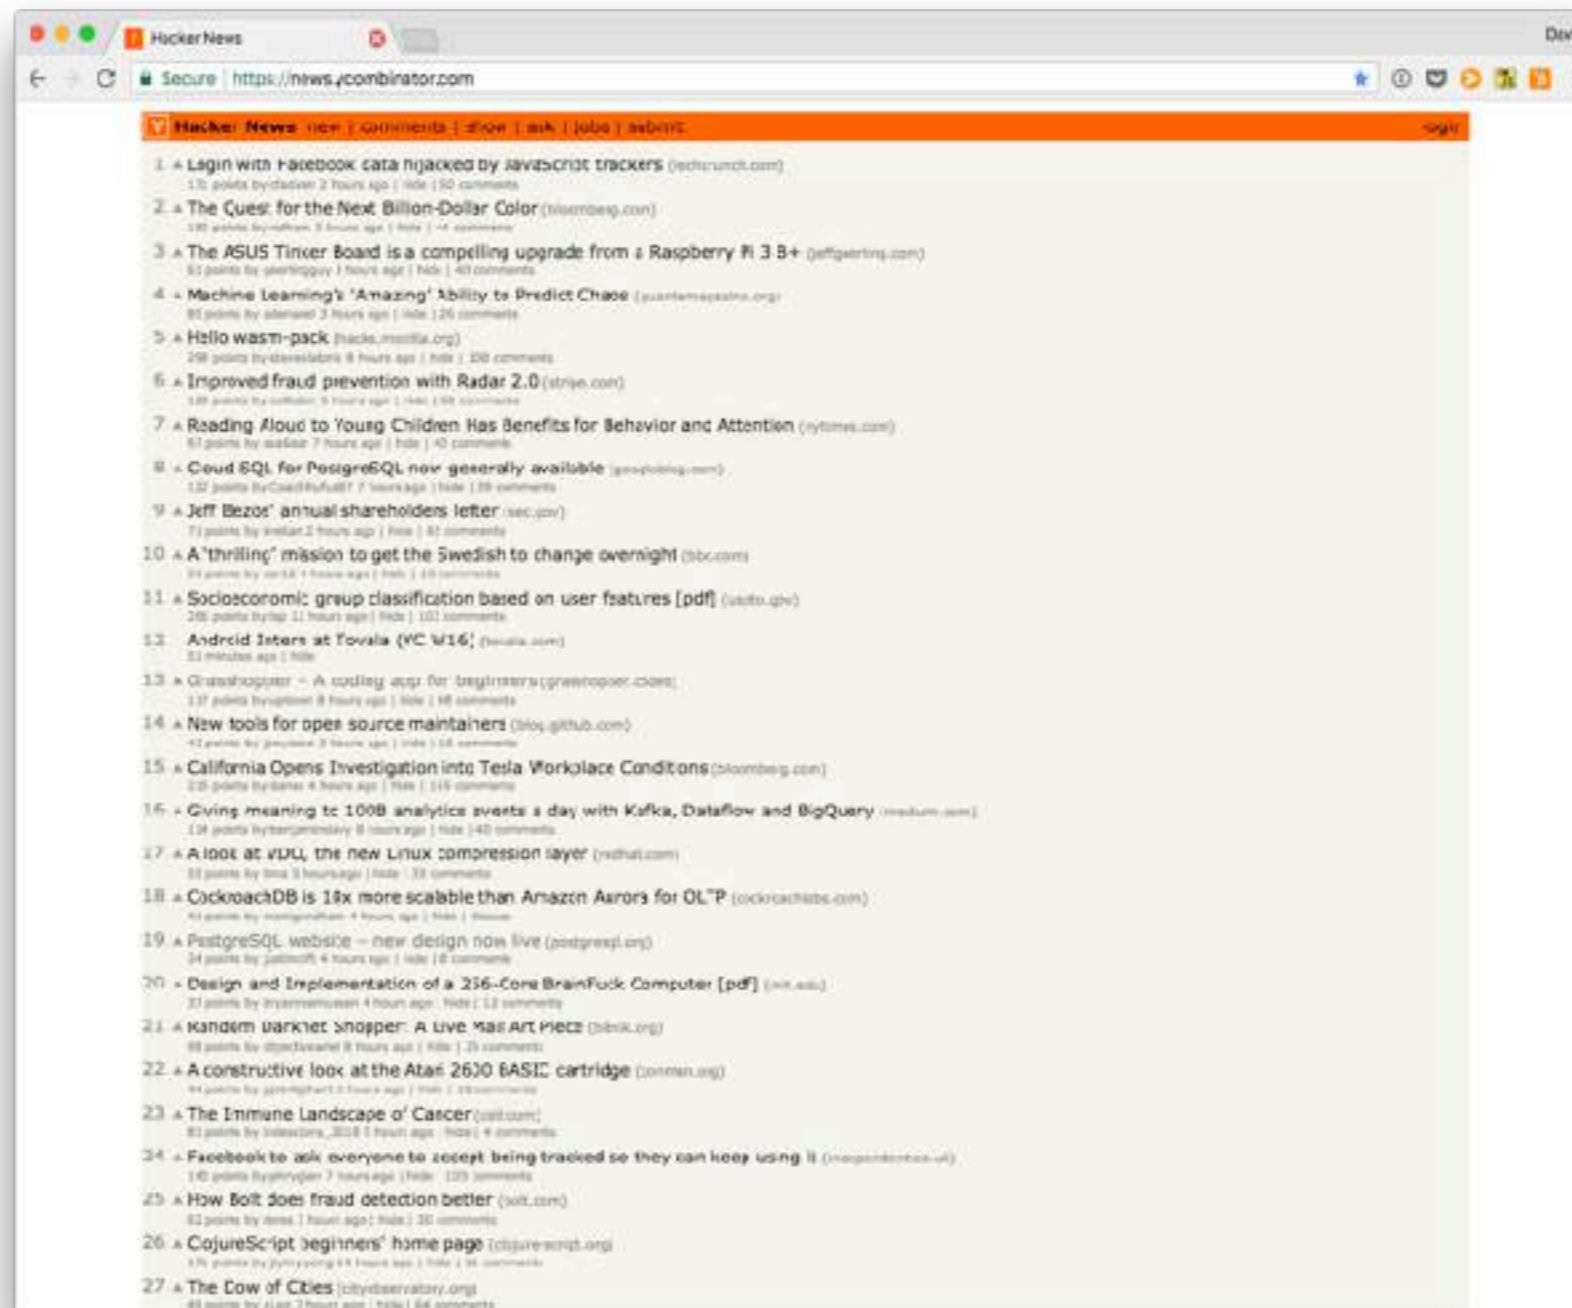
Hacker News

Secure https://news.ycombinator.com

Hacker News new | comments | show | ask | jobs | submit login

1. Login with Facebook data hijacked by JavaScript trackers (techcrunch.com)
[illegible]

2. The Quest for the Next Billion-Dollar Color (bloomberg.com)
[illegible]

3. The ASUS Tinker Board is a compelling upgrade from a Raspberry Pi 3 B+ (jeffgeerling.com)
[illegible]

4. Machine Learning's 'Amazing' Ability to Predict Chaos (quantamagazine.org)
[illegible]

5. Hello wasm-pack (hacks.mozilla.org)
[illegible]

6. Improved fraud prevention with Radar 2.0 (stripe.com)
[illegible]

7. Reading Aloud to Young Children Has Benefits for Behavior and Attention (nytimes.com)
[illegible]

8. Cloud SQL for PostgreSQL now generally available (googleblog.com)
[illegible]

9. Jeff Bezos' annual shareholders letter (sec.gov)
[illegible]

10. A 'thrilling' mission to get the Swedish to change overnight (bbc.com)
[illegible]

11. Socioeconomic group classification based on user features [pdf] (uspto.gov)
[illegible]

12. Android Intern at Tovala (YC W16) (tovala.com)
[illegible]

13. Grasshopper – A coding app for beginners (grasshopper.codes)
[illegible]

14. New tools for open source maintainers (blog.github.com)
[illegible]

15. California Opens Investigation into Tesla Workplace Conditions (bloomberg.com)
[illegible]

16. Giving meaning to 100B analytics events a day with Kafka, Dataflow and BigQuery (medium.com)
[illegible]

17. A look at VDO, the new Linux compression layer (redhat.com)
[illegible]

18. CockroachDB is 10x more scalable than Amazon Aurora for OLTP (cockroachlabs.com)
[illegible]

19. PostgreSQL website – new design now live (postgresql.org)
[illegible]

20. Design and Implementation of a 256-Core BrainFuck Computer [pdf] (mit.edu)
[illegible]

21. Random Darknet Shopper: A Live Mail Art Piece (bitnik.org)
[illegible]

22. A constructive look at the Atari 2600 BASIC cartridge (atariage.org)
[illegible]

23. The Immune Landscape of Cancer (cell.com)
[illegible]

24. Facebook to ask everyone to accept being tracked so they can keep using it (independent.co.uk)
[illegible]

25. How Bolt does fraud detection better (bolt.com)
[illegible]

26. ClojureScript beginners' home page (clojurescript.org)
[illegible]

27. The Cow of Cities (cityobservatory.org)
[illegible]